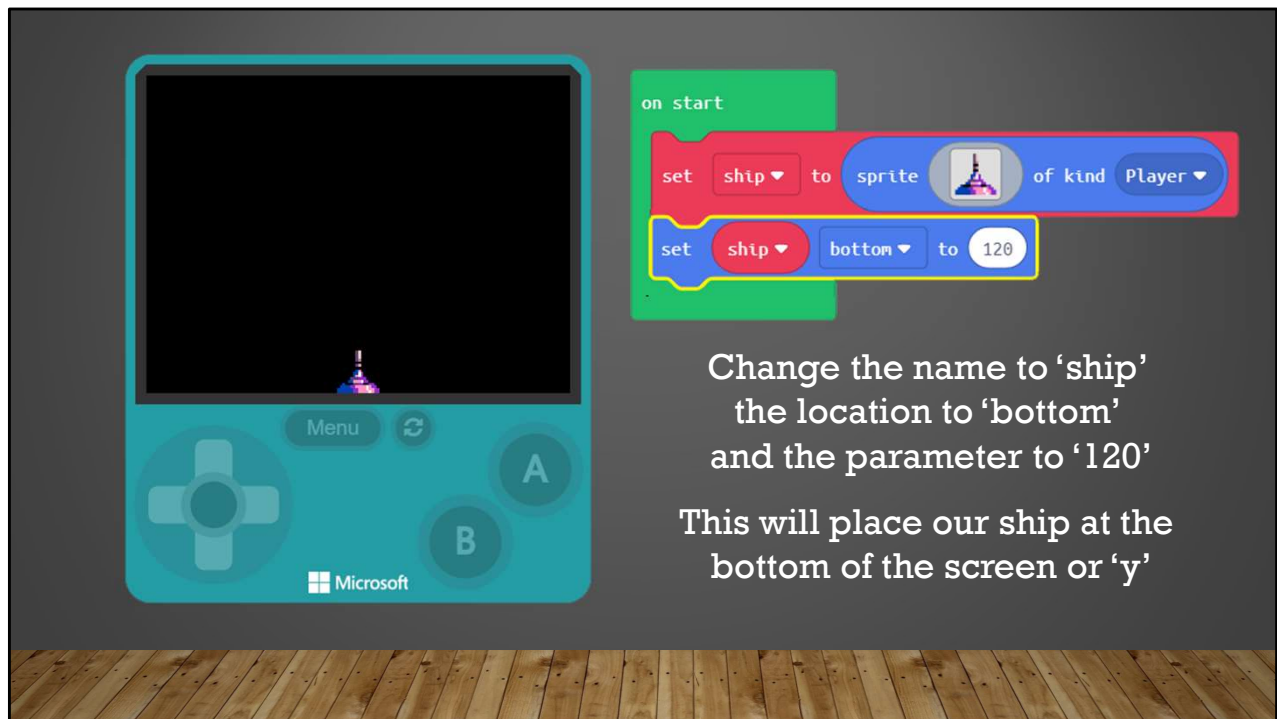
Menu

A

B

Microsoft

on start

set ship ▾ to sprite of kind Player ▾

set ship ▾ bottom ▾ to 120

Change the name to 'ship' the location to 'bottom' and the parameter to '120'

This will place our ship at the bottom of the screen or 'y'